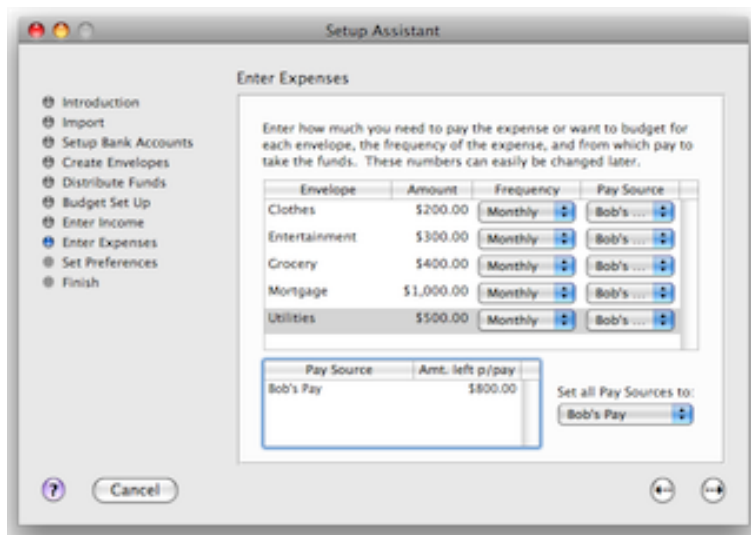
Setup Assistant

Introduction
Import
Setup Bank Accounts
Create Envelopes
Distribute Funds
Budget Set Up
Enter Income
Enter Expenses
Set Preferences
Finish

Enter Expenses

Enter how much you need to pay the expense or want to budget for each envelope, the frequency of the expense, and from which pay to take the funds. These numbers can easily be changed later.

| Envelope | Amount | Frequency | Pay Source |
|---|---|---|---|
| Clothes | \$200.00 | Monthly | Bob's ... |
| Entertainment | \$300.00 | Monthly | Bob's ... |
| Grocery | \$400.00 | Monthly | Bob's ... |
| Mortgage | \$1,000.00 | Monthly | Bob's ... |
| Utilities | \$500.00 | Monthly | Bob's ... |

| Pay Source | Amt. left p/pay |
|---|---|
| Bob's Pay | \$800.00 |

Set all Pay Sources to:
Bob's Pay

?
Cancel